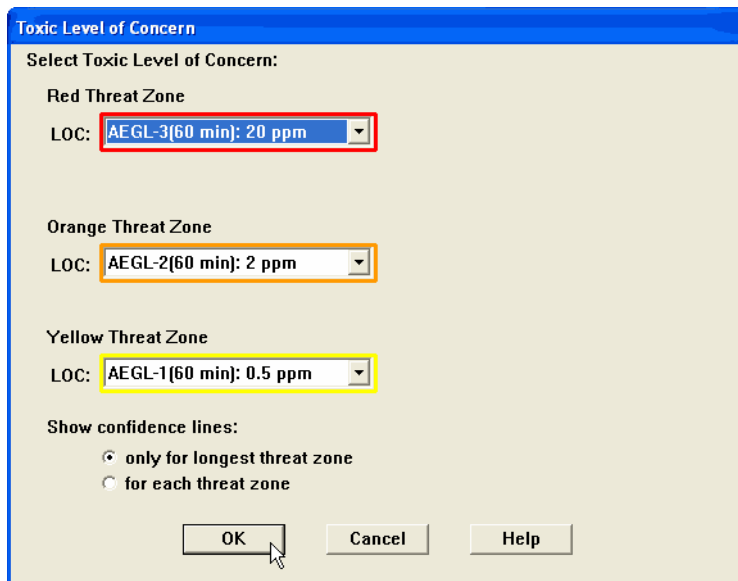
Toxic Level of Concern

Select Toxic Level of Concern:

Red Threat Zone

LOC: AEGL-3(60 min): 20 ppm

Orange Threat Zone

LOC: AEGL-2(60 min): 2 ppm

Yellow Threat Zone

LOC: AEGL-1(60 min): 0.5 ppm

Show confidence lines:

only for longest threat zone

for each threat zone

OK

Cancel

Help